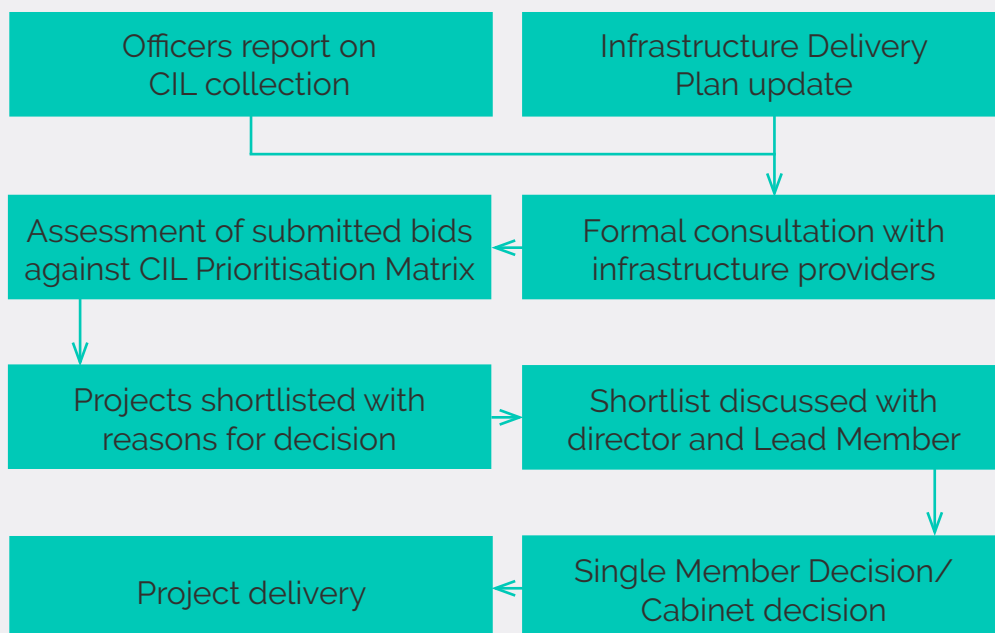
Officers report on CIL collection

Infrastructure Delivery Plan update

Assessment of submitted bids against CIL Prioritisation Matrix

Formal consultation with infrastructure providers

Projects shortlisted with reasons for decision

Shortlist discussed with director and Lead Member

Project delivery

Single Member Decision/ Cabinet decision